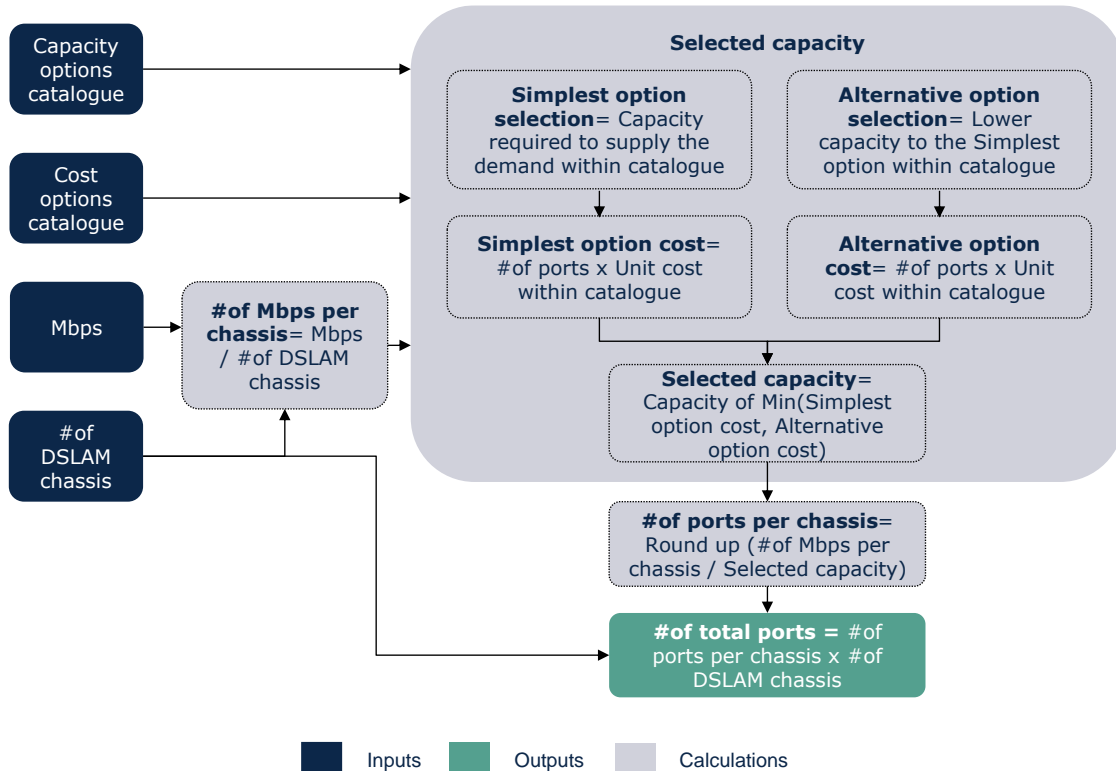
Capacity options catalogue

Cost options catalogue

Mbps

#of DSLAM chassis

#of Mbps per chassis= Mbps / #of DSLAM chassis

Selected capacity

Simplest option selection= Capacity required to supply the demand within catalogue

Alternative option selection= Lower capacity to the Simplest option within catalogue

Simplest option cost= #of ports x Unit cost within catalogue

Alternative option cost= #of ports x Unit cost within catalogue

Selected capacity= Capacity of Min(Simplest option cost, Alternative option cost)

#of ports per chassis= Round up (#of Mbps per chassis / Selected capacity)

#of total ports = #of ports per chassis x #of DSLAM chassis

Inputs Outputs Calculations